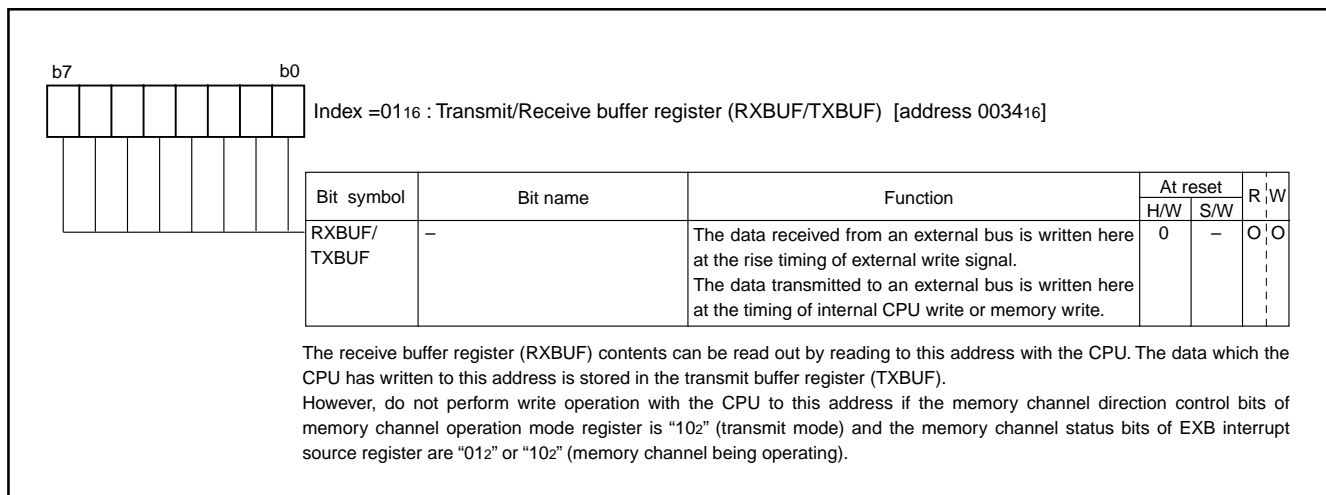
b7 b0

Index =$01_{16}$ : Transmit/Receive buffer register (RXBUF/TXBUF) [address $0034_{16}$]

| Bit symbol | Bit name | Function | At reset H/W | At reset S/W | R | W |
|---|---|---|---|---|---|---|
| RXBUF/ TXBUF | – | The data received from an external bus is written here at the rise timing of external write signal. The data transmitted to an external bus is written here at the timing of internal CPU write or memory write. | 0 | – | O | O |

The receive buffer register (RXBUF) contents can be read out by reading to this address with the CPU. The data which the CPU has written to this address is stored in the transmit buffer register (TXBUF).
However, do not perform write operation with the CPU to this address if the memory channel direction control bits of memory channel operation mode register is "$10_2$" (transmit mode) and the memory channel status bits of EXB interrupt source register are "$01_2$" or "$10_2$" (memory channel being operating).